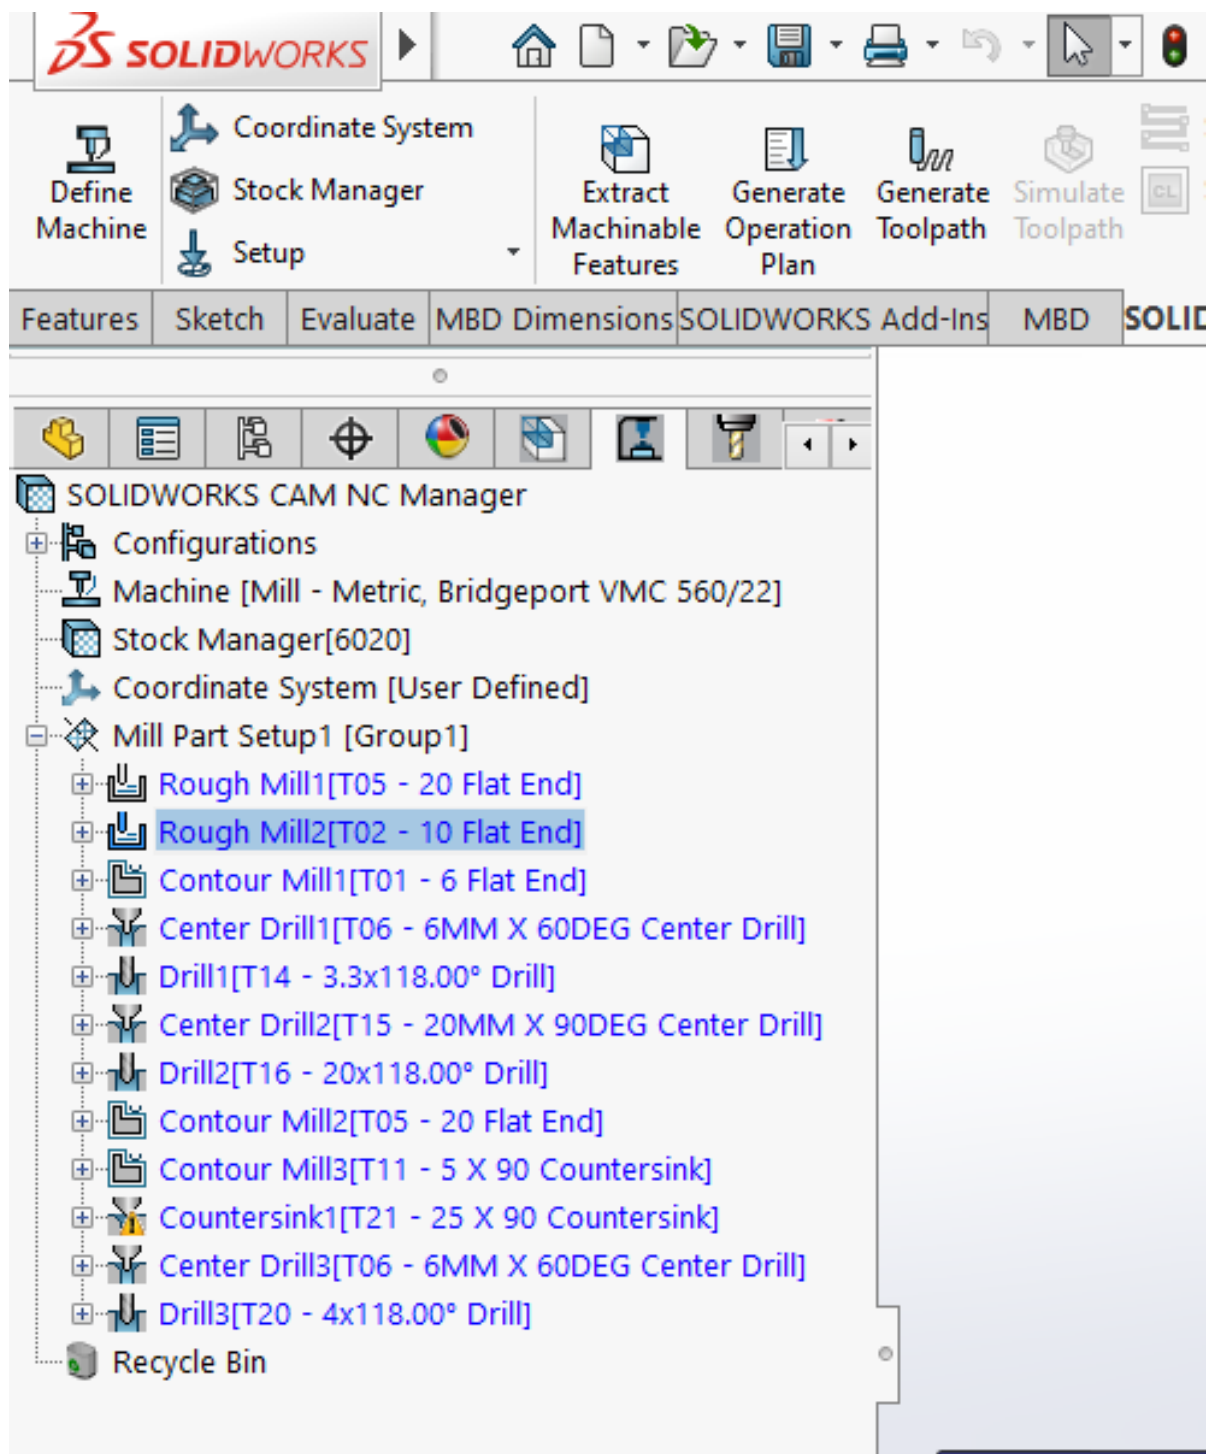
SOLIDWORKS

Define Machine

Coordinate System

Stock Manager

Setup

Extract Machinable Features

Generate Operation Plan

Generate Toolpath

Simulate Toolpath

CL

Features | Sketch | Evaluate | MBD Dimensions | SOLIDWORKS Add-Ins | MBD | SOLID

SOLIDWORKS CAM NC Manager
Configurations
Machine [Mill - Metric, Bridgeport VMC 560/22]
Stock Manager[6020]
Coordinate System [User Defined]
Mill Part Setup1 [Group1]
Rough Mill1[T05 - 20 Flat End]
Rough Mill2[T02 - 10 Flat End]
Contour Mill1[T01 - 6 Flat End]
Center Drill1[T06 - 6MM X 60DEG Center Drill]
Drill1[T14 - 3.3x118.00° Drill]
Center Drill2[T15 - 20MM X 90DEG Center Drill]
Drill2[T16 - 20x118.00° Drill]
Contour Mill2[T05 - 20 Flat End]
Contour Mill3[T11 - 5 X 90 Countersink]
Countersink1[T21 - 25 X 90 Countersink]
Center Drill3[T06 - 6MM X 60DEG Center Drill]
Drill3[T20 - 4x118.00° Drill]
Recycle Bin